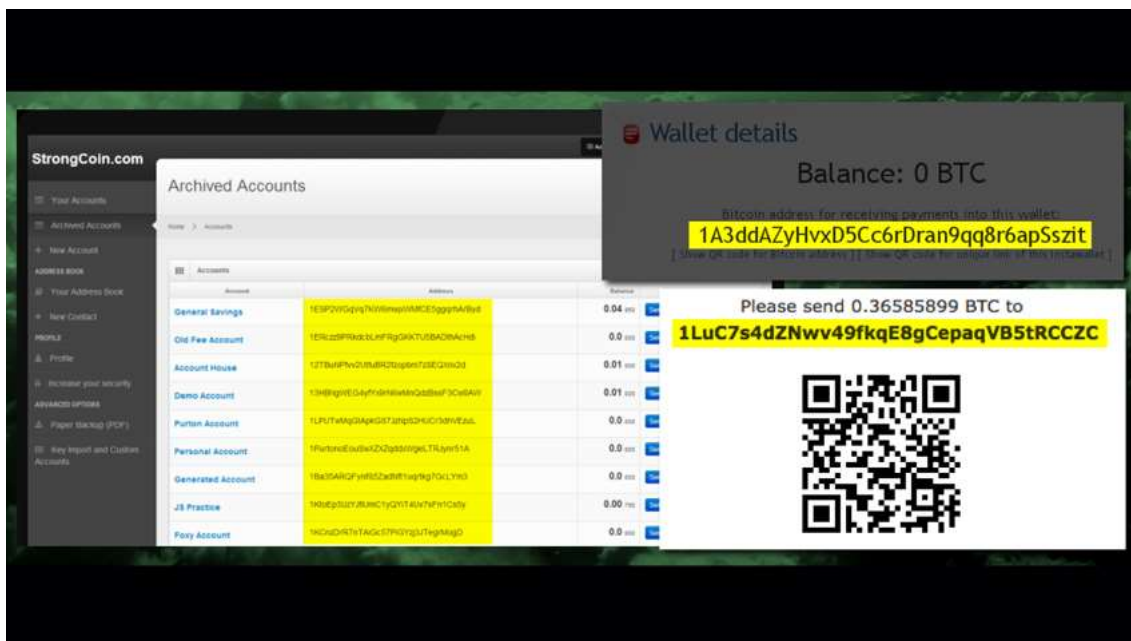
StrongCoin.com

Your Accounts
Archived Accounts
New Account
ADDRESS BOOK
Your Address Book
New Contact
PROFILE
Profile
Increase your security
ADVANCED OPTIONS
Paper Backup (PDF)
Key Import and Custom Accounts

Archived Accounts

Home > Accounts

Accounts

| Account | Address | Balance |
|---|---|---|
| General Savings | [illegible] | 0.04 |
| Old Fee Account | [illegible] | 0.0 |
| Account House | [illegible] | 0.01 |
| Demo Account | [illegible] | 0.01 |
| Purton Account | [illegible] | 0.0 |
| Personal Account | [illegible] | 0.0 |
| Generated Account | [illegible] | 0.0 |
| JS Practice | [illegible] | 0.00 |
| Foxy Account | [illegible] | 0.0 |

Wallet details

Balance: 0 BTC

Bitcoin address for receiving payments into this wallet:
1A3ddAZyHvxD5Cc6rDran9qq8r6apSszit
[ Show QR code for Bitcoin address ] [ Show QR code for unique link of this instawallet ]

Please send 0.36585899 BTC to
1LuC7s4dZNwv49fkqE8gCepaqVB5tRCCZC